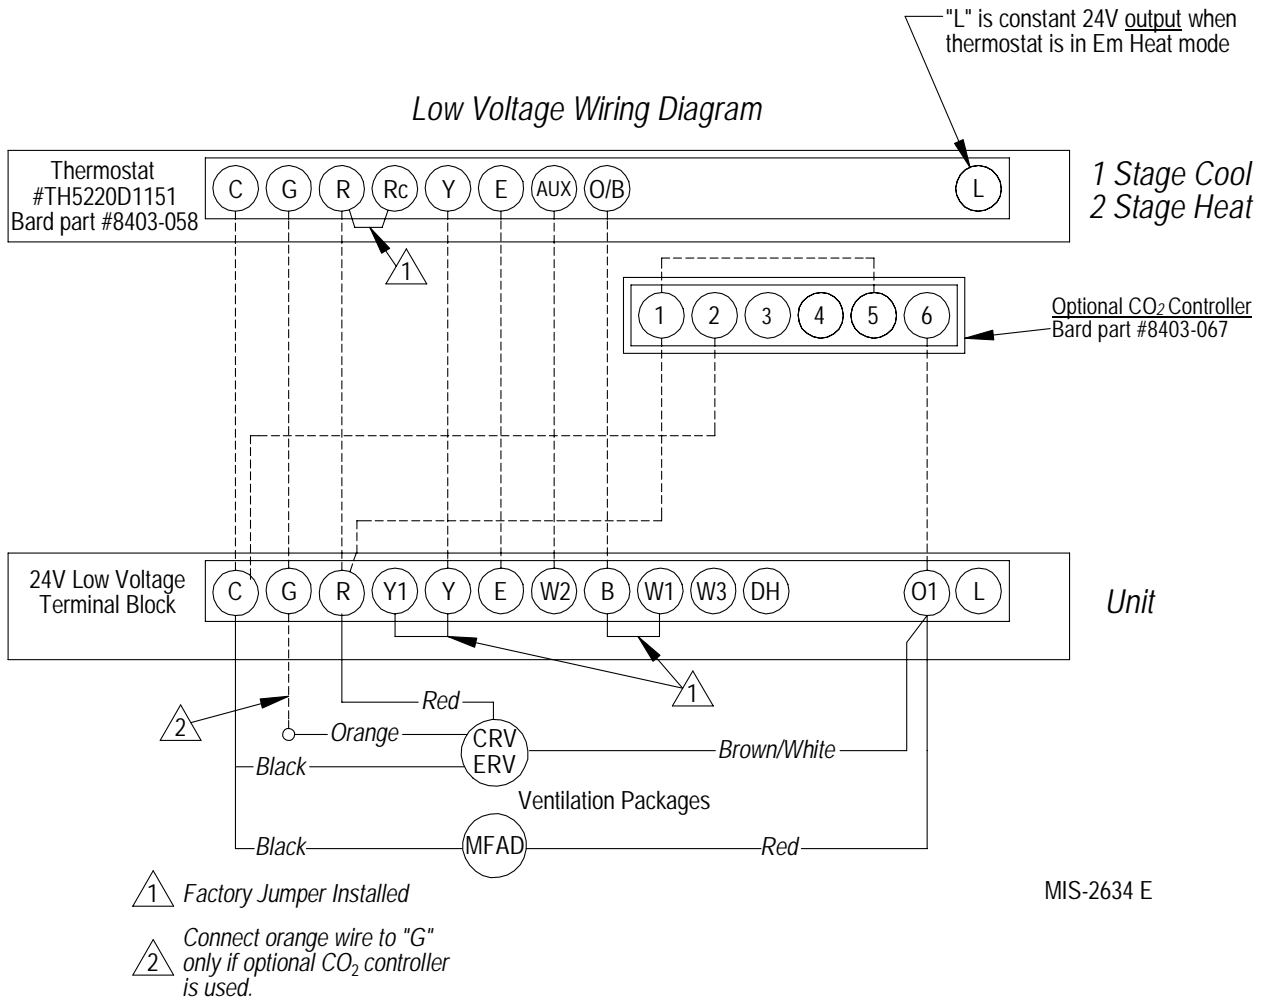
"L" is constant 24V output when thermostat is in Em Heat mode

Low Voltage Wiring Diagram

Thermostat
#TH5220D1151
Bard part #8403-058

C G R Rc Y E AUX O/B L

1 Stage Cool
2 Stage Heat

1

1 2 3 4 5 6

Optional $CO_2$ Controller
Bard part #8403-067

24V Low Voltage Terminal Block

C G R Y1 Y E W2 B W1 W3 DH O1 L

Unit

1

2

Red

Orange

CRV
ERV

Brown/White

Black

Ventilation Packages

Black

MFAD

Red

1 Factory Jumper Installed

MIS-2634 E

2 Connect orange wire to "G" only if optional $CO_2$ controller is used.